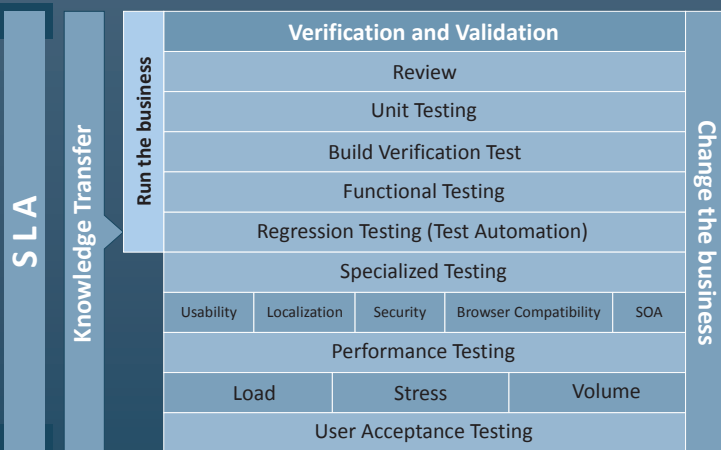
S L A

Knowledge Transfer

Run the business

Verification and Validation

Review

Unit Testing

Build Verification Test

Functional Testing

Regression Testing (Test Automation)

Specialized Testing

| Usability | Localization | Security | Browser Compatibility | SOA |
|---|---|---|---|---|

Performance Testing

| Load | Stress | Volume |
|---|---|---|

User Acceptance Testing

Change the business